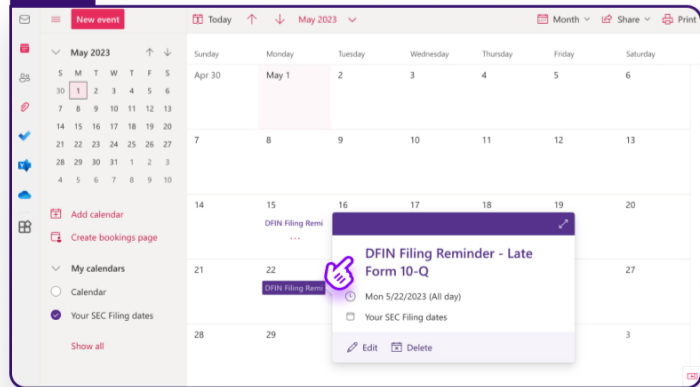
New event

Today May 2023 Month Share Print

May 2023

| S | M | T | W | T | F | S |
|---|---|---|---|---|---|---|
| 30 | 1 | 2 | 3 | 4 | 5 | 6 |
| 7 | 8 | 9 | 10 | 11 | 12 | 13 |
| 14 | 15 | 16 | 17 | 18 | 19 | 20 |
| 21 | 22 | 23 | 24 | 25 | 26 | 27 |
| 28 | 29 | 30 | 31 | 1 | 2 | 3 |
| 4 | 5 | 6 | 7 | 8 | 9 | 10 |

Add calendar
Create bookings page

My calendars
Calendar
Your SEC Filing dates

Show all

| Sunday | Monday | Tuesday | Wednesday | Thursday | Friday | Saturday |
|---|---|---|---|---|---|---|
| Apr 30 | May 1 | 2 | 3 | 4 | 5 | 6 |
| 7 | 8 | 9 | 10 | 11 | 12 | 13 |
| 14 | 15 DFIN Filing Remi ··· | 16 | 17 | 18 | 19 | 20 |
| 21 | 22 DFIN Filing Remi | | | | | 27 |
| 28 | 29 | | | | | 3 |

DFIN Filing Reminder - Late Form 10-Q
Mon 5/22/2023 (All day)
Your SEC Filing dates
Edit Delete